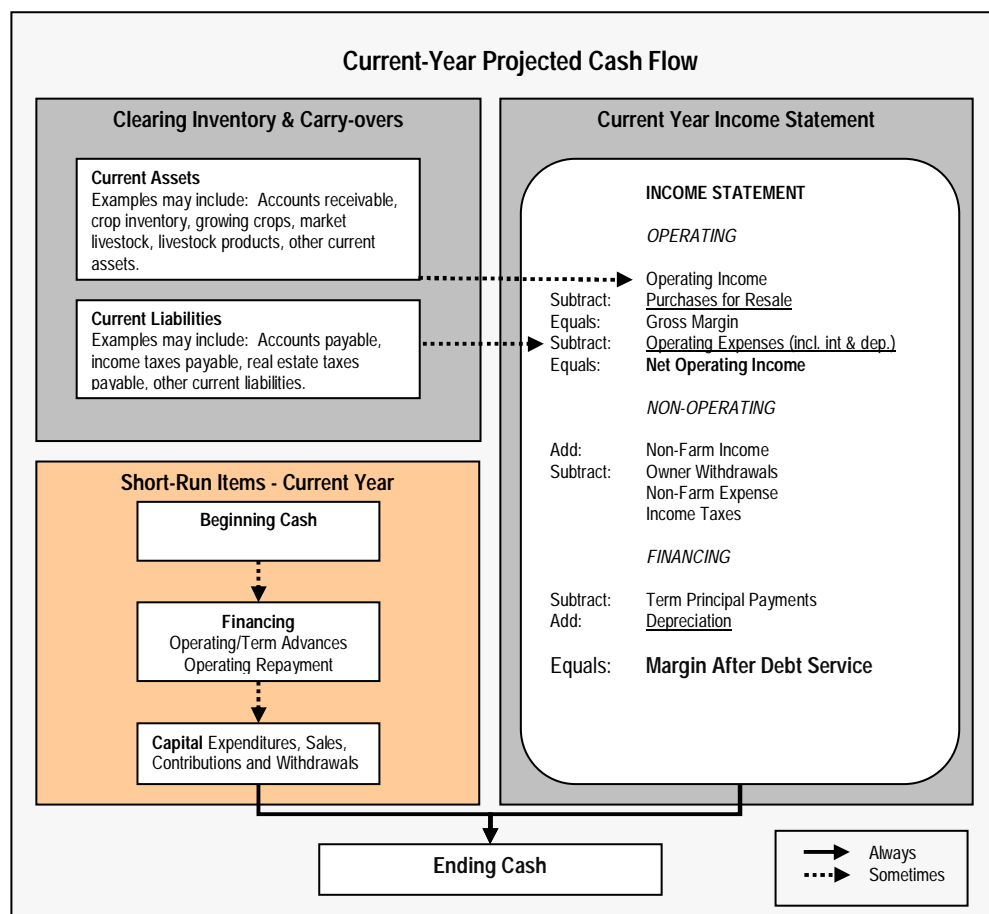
Current-Year Projected Cash Flow

Clearing Inventory & Carry-overs

Current Assets
Examples may include: Accounts receivable, crop inventory, growing crops, market livestock, livestock products, other current assets.

Current Liabilities
Examples may include: Accounts payable, income taxes payable, real estate taxes payable, other current liabilities.

Short-Run Items - Current Year

Beginning Cash

Financing
Operating/Term Advances
Operating Repayment

Capital Expenditures, Sales, Contributions and Withdrawals

Current Year Income Statement

INCOME STATEMENT

OPERATING

Operating Income
Subtract: Purchases for Resale
Equals: Gross Margin
Subtract: Operating Expenses (incl. int & dep.)
Equals: Net Operating Income

NON-OPERATING

Add: Non-Farm Income
Subtract: Owner Withdrawals
Non-Farm Expense
Income Taxes

FINANCING

Subtract: Term Principal Payments
Add: Depreciation

Equals: Margin After Debt Service

Ending Cash

Always
Sometimes